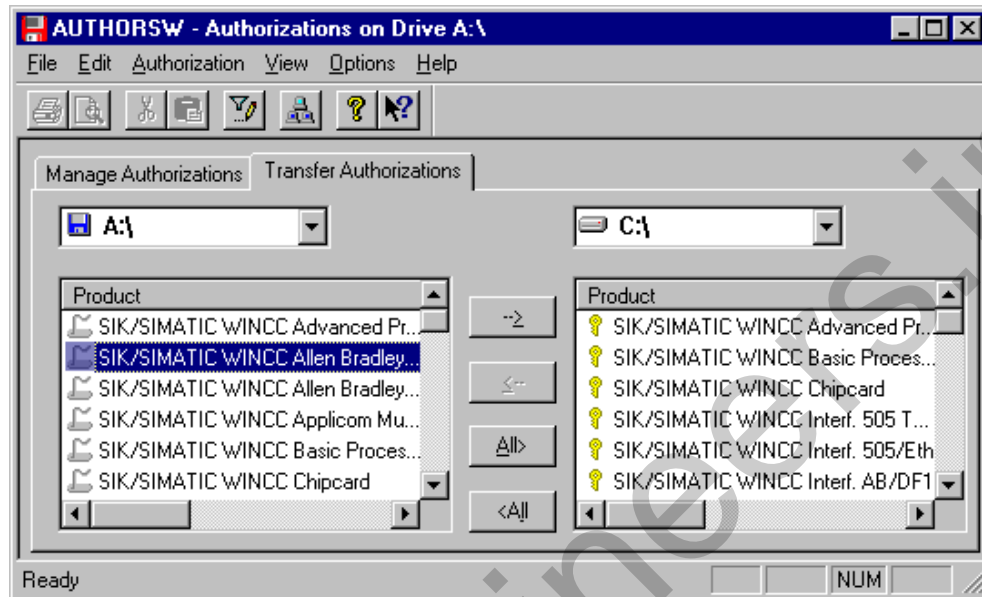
AUTHORSW - Authorizations on Drive A:\

File Edit Authorization View Options Help

Manage Authorizations | Transfer Authorizations

A:\

C:\

| Product |
|---|
| SIK/SIMATIC WINCC Advanced Pr... |
| SIK/SIMATIC WINCC Allen Bradley... |
| SIK/SIMATIC WINCC Allen Bradley... |
| SIK/SIMATIC WINCC Applicom Mu... |
| SIK/SIMATIC WINCC Basic Proces... |
| SIK/SIMATIC WINCC Chipcard |

-->

<--

All>

<All

| Product |
|---|
| SIK/SIMATIC WINCC Advanced Pr... |
| SIK/SIMATIC WINCC Basic Proces... |
| SIK/SIMATIC WINCC Chipcard |
| SIK/SIMATIC WINCC Interf. 505 T... |
| SIK/SIMATIC WINCC Interf. 505/Eth |
| SIK/SIMATIC WINCC Interf. AB/DF1 |

Ready

NUM